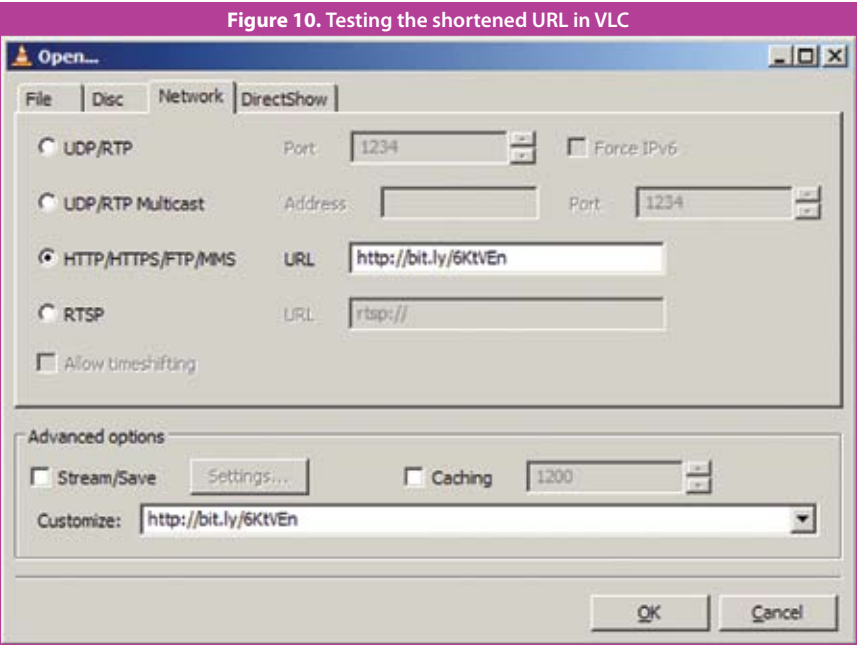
Figure 10. Testing the shortened URL in VLC

Open...

File | Disc | Network | DirectShow

UDP/RTP Port 1234 Force IPv6

UDP/RTP Multicast Address Port 1234

HTTP/HTTPS/FTP/MMS URL http://bit.ly/6KtVEn

RTSP URL rtsp://

Allow timeshifting

Advanced options

Stream/Save Settings... Caching 1200

Customize: http://bit.ly/6KtVEn

OK Cancel